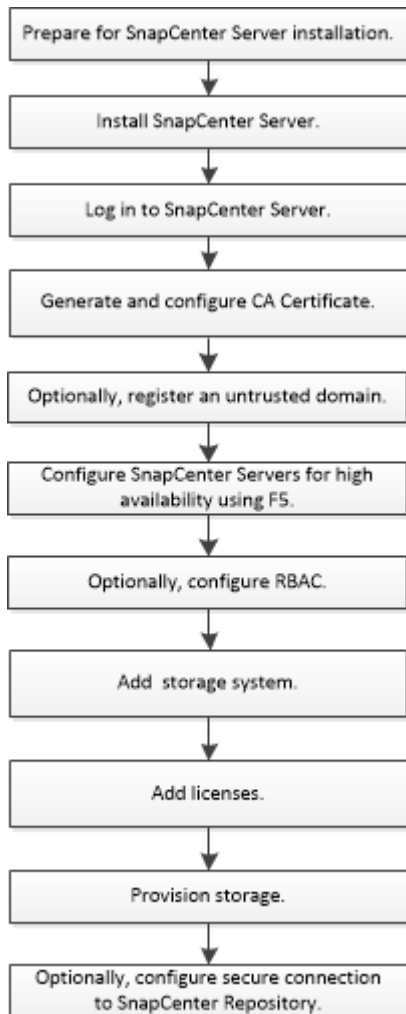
Prepare for SnapCenter Server installation.

Install SnapCenter Server.

Log in to SnapCenter Server.

Generate and configure CA Certificate.

Optionally, register an untrusted domain.

Configure SnapCenter Servers for high availability using F5.

Optionally, configure RBAC.

Add storage system.

Add licenses.

Provision storage.

Optionally, configure secure connection to SnapCenter Repository.